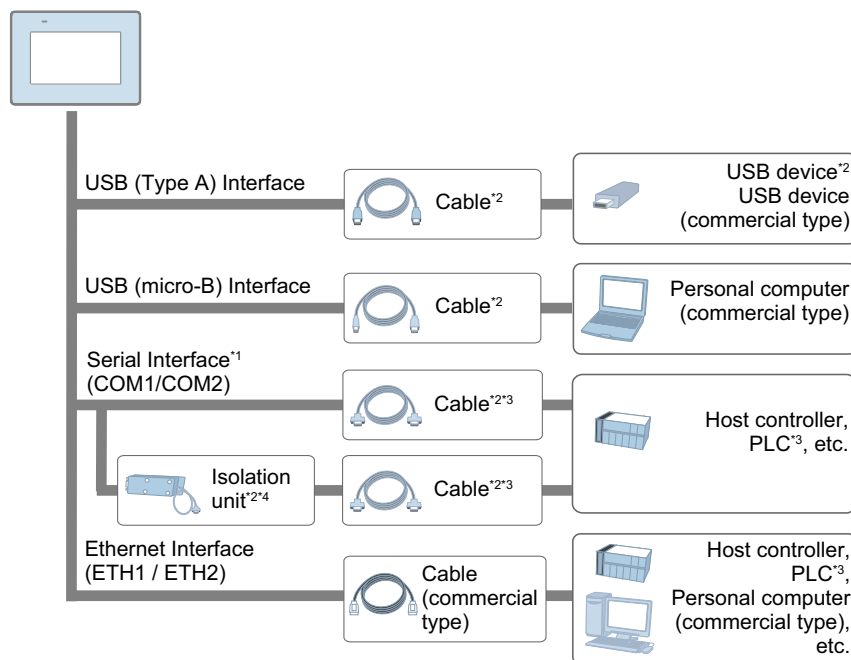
USB (Type A) Interface

Cable$^{*2}$

USB device$^{*2}$
USB device
(commercial type)

USB (micro-B) Interface

Cable$^{*2}$

Personal computer
(commercial type)

Serial Interface$^{*1}$
(COM1/COM2)

Cable$^{*2*3}$

Host controller,
PLC$^{*3}$, etc.

Isolation
unit$^{*2*4}$

Cable$^{*2*3}$

Ethernet Interface
(ETH1 / ETH2)

Cable
(commercial
type)

Host controller,
PLC$^{*3}$,
Personal computer
(commercial type),
etc.